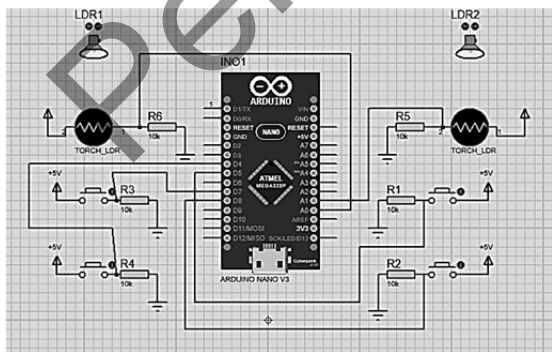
LDR1
LDR2
INO1
ARDUINO
NANO
R6
10k
TORCH_LDR
R5
10k
TORCH_LDR
D1/TX
D0/RX
RESET
GND
D2
D3
D4
D5
D6
D7
D8
D9
D10
D11/MOSI
D12/MISO
VIN
GND
RESET
+5V
A7
A6
A5
A4
A3
A2
A1
A0
AREF
3V3
SCK/LED/D13
ATMEL
MEGA328P
+5V
R3
10k
+5V
R4
10k
R1
10k
+5V
R2
10k
+5V
ARDUINO NANO V3